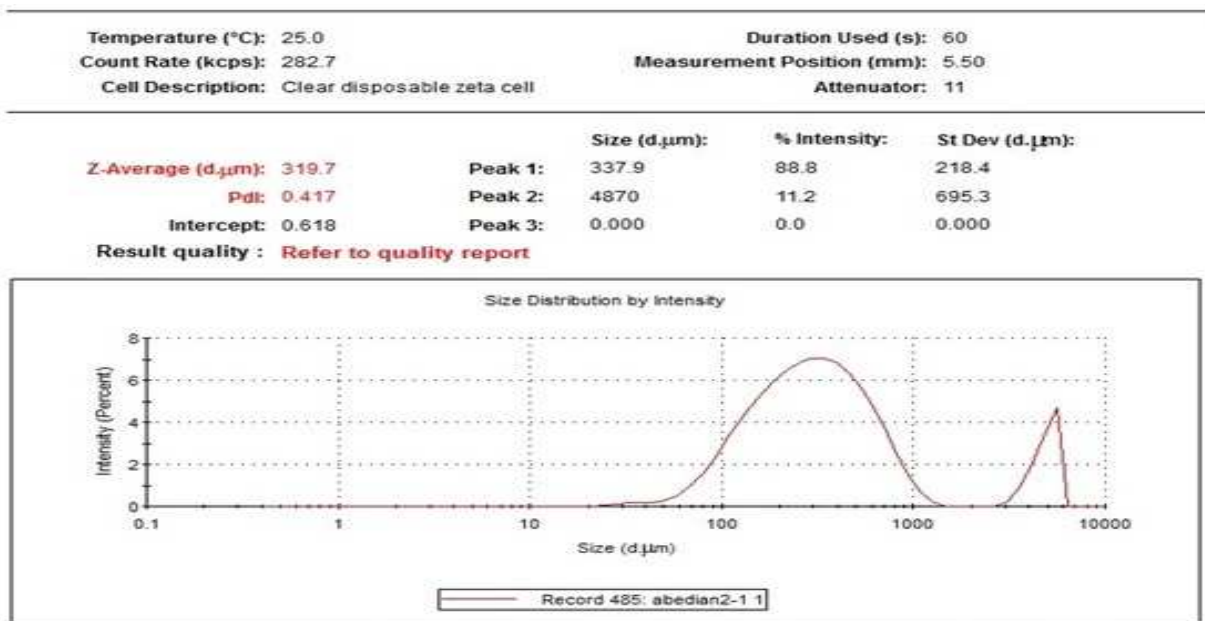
Temperature (°C): 25.0
Count Rate (kcps): 282.7
Cell Description: Clear disposable zeta cell

Duration Used (s): 60
Measurement Position (mm): 5.50
Attenuator: 11

| | | | Size (d.µm): | % Intensity: | St Dev (d.µm): |
|---|---|---|---|---|---|
| Z-Average (d.µm): | 319.7 | Peak 1: | 337.9 | 88.8 | 218.4 |
| PdI: | 0.417 | Peak 2: | 4870 | 11.2 | 695.3 |
| Intercept: | 0.618 | Peak 3: | 0.000 | 0.0 | 0.000 |

Result quality : Refer to quality report

Size Distribution by Intensity

Intensity (Percent)

8
6
4
2
0

0.1
1
10
100
1000
10000

Size (d.µm)

Record 485: abedian2-1 1